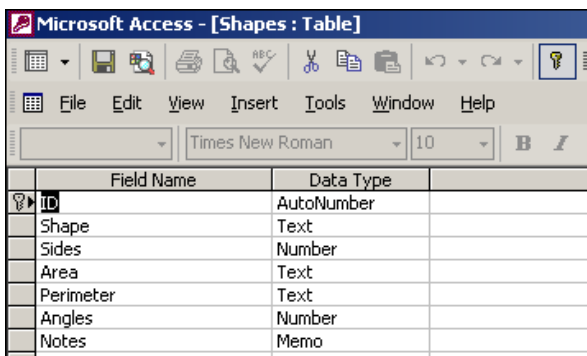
Microsoft Access - [Shapes : Table]

File Edit View Insert Tools Window Help

Times New Roman 10 B I

| Field Name | Data Type |
|---|---|
| ID | AutoNumber |
| Shape | Text |
| Sides | Number |
| Area | Text |
| Perimeter | Text |
| Angles | Number |
| Notes | Memo |